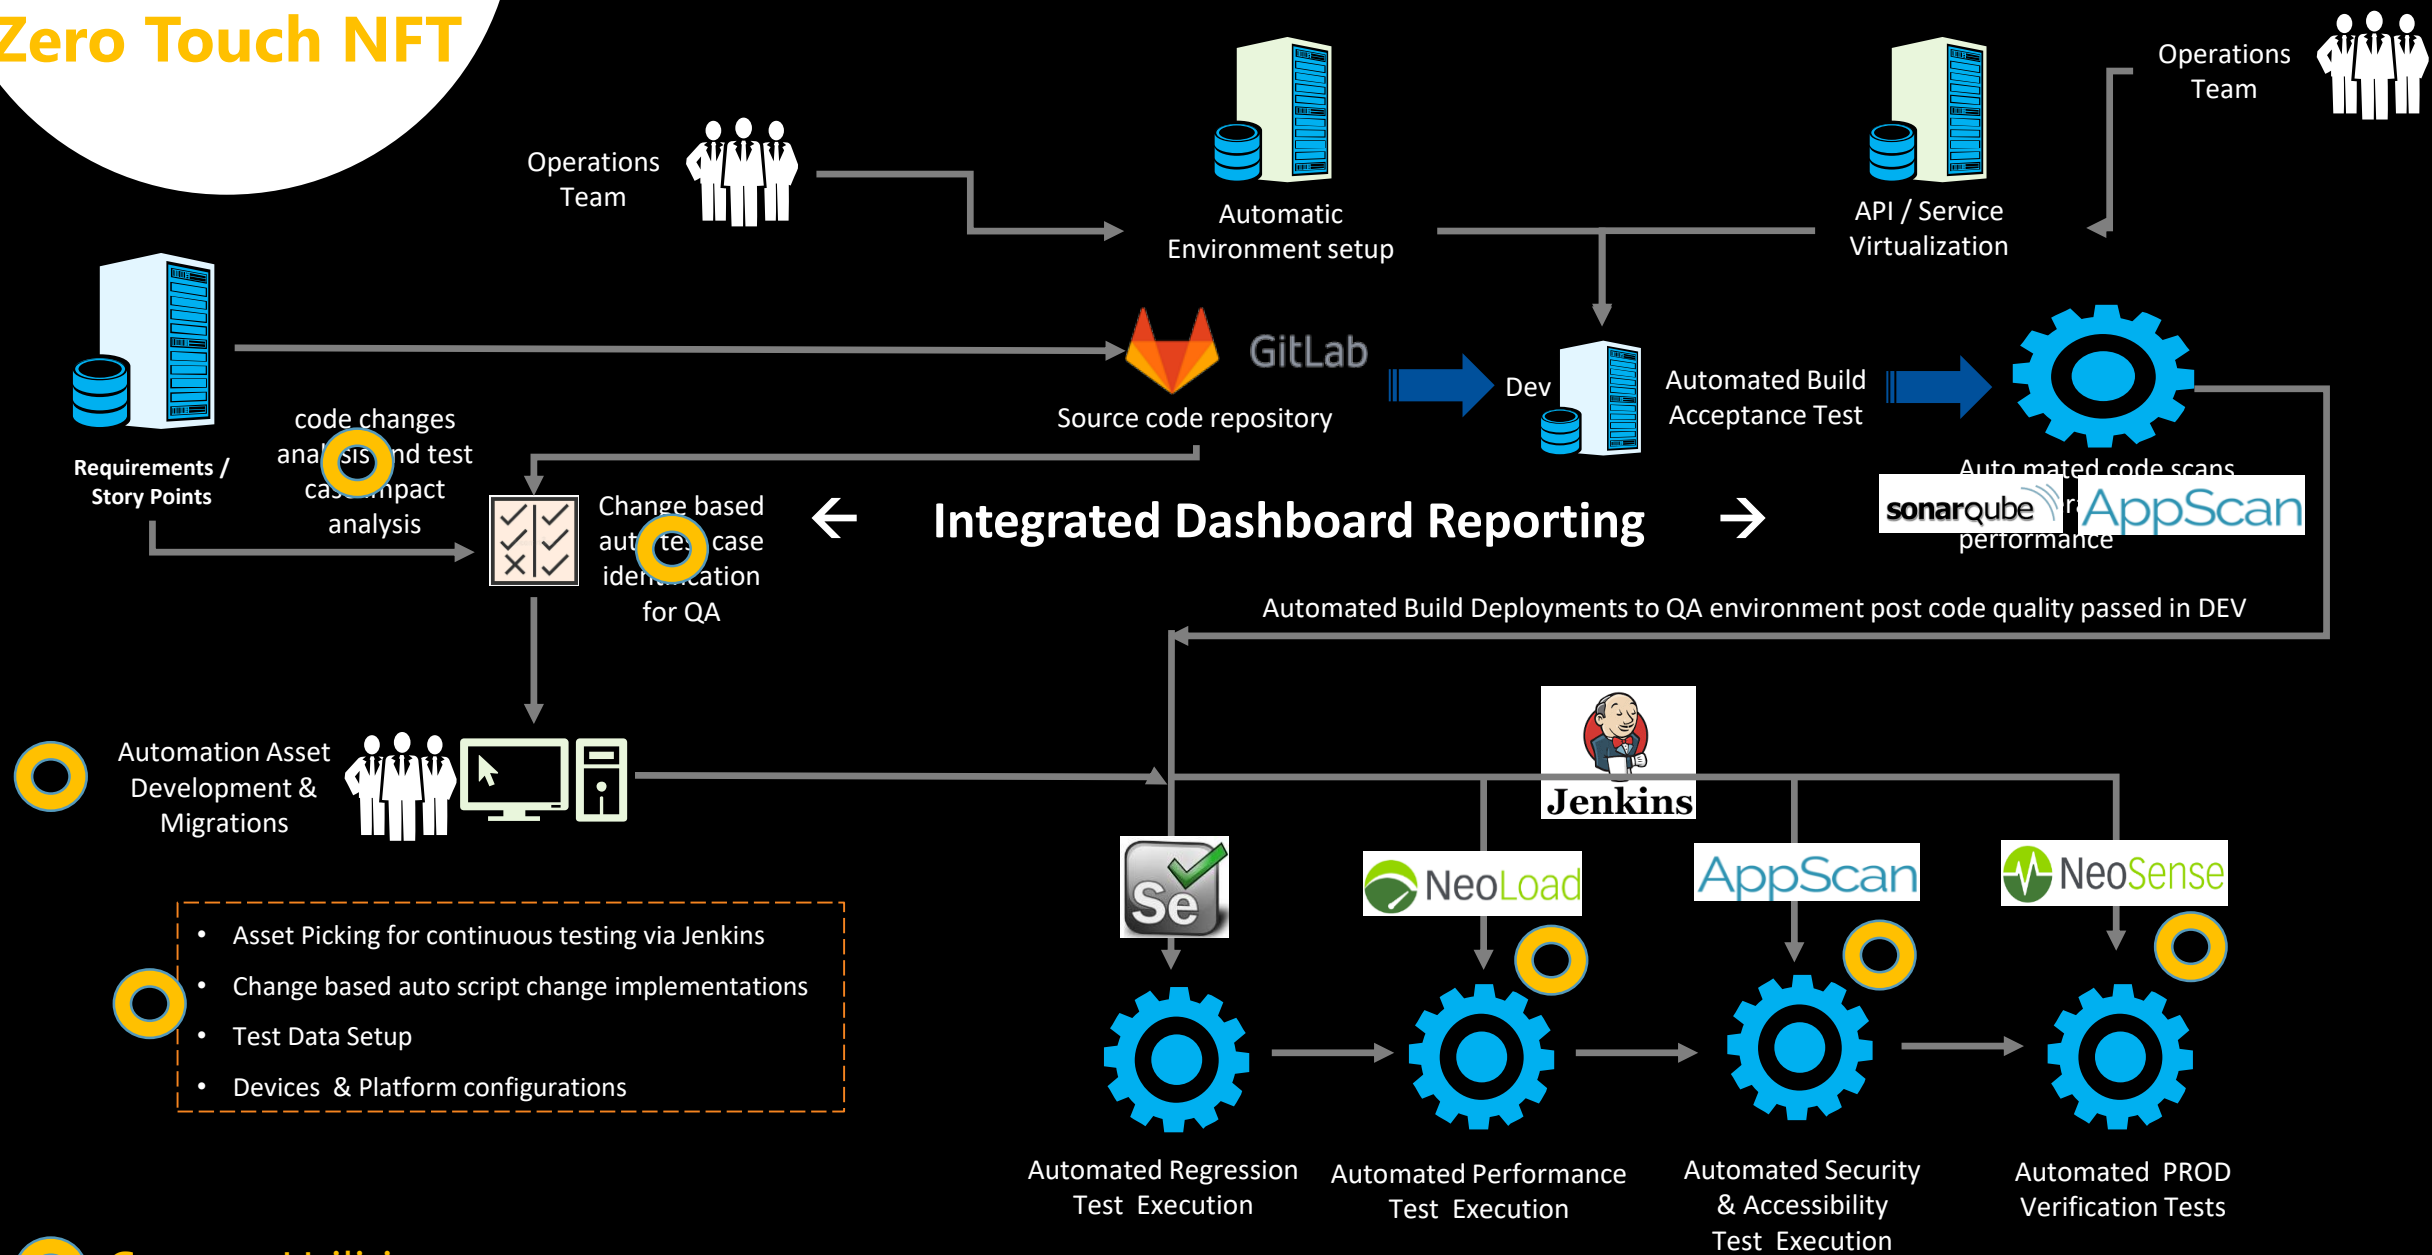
Zero Touch NFT

Operations Team

Automatic Environment setup

API / Service Virtualization

Operations Team

GitLab

Source code repository

Dev

Automated Build Acceptance Test

Auto mated code scans

sonarqube

AppScan

performance

Requirements / Story Points

code changes ana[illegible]sis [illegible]nd test cas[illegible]mpact analysis

Change based aut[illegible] te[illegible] case iden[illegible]ation for QA

Integrated Dashboard Reporting

Automated Build Deployments to QA environment post code quality passed in DEV

Automation Asset Development & Migrations

Jenkins

Se

NeoLoad

AppScan

NeoSense

• Asset Picking for continuous testing via Jenkins
• Change based auto script change implementations
• Test Data Setup
• Devices & Platform configurations

Automated Regression Test Execution

Automated Performance Test Execution

Automated Security & Accessibility Test Execution

Automated PROD Verification Tests

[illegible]